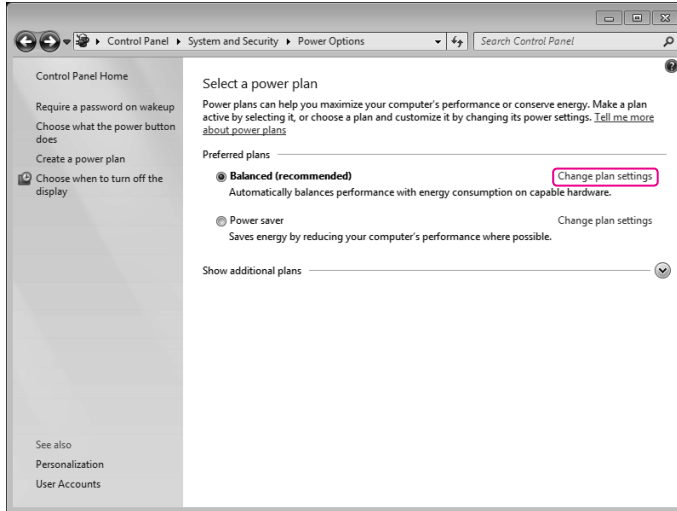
Control Panel ▸ System and Security ▸ Power Options

Search Control Panel

Control Panel Home

Require a password on wakeup

Choose what the power button does

Create a power plan

Choose when to turn off the display

See also

Personalization

User Accounts

Select a power plan

Power plans can help you maximize your computer's performance or conserve energy. Make a plan active by selecting it, or choose a plan and customize it by changing its power settings. Tell me more about power plans

Preferred plans

Balanced (recommended)

Change plan settings

Automatically balances performance with energy consumption on capable hardware.

Power saver

Change plan settings

Saves energy by reducing your computer's performance where possible.

Show additional plans